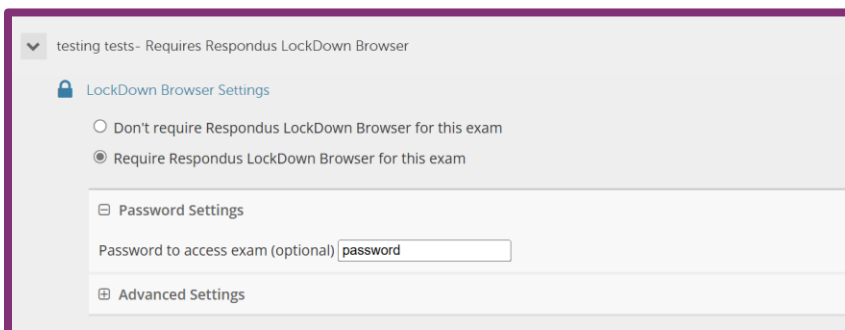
testing tests- Requires Respondus LockDown Browser

LockDown Browser Settings

Don't require Respondus LockDown Browser for this exam

Require Respondus LockDown Browser for this exam

⊟ Password Settings

Password to access exam (optional) password

⊞ Advanced Settings